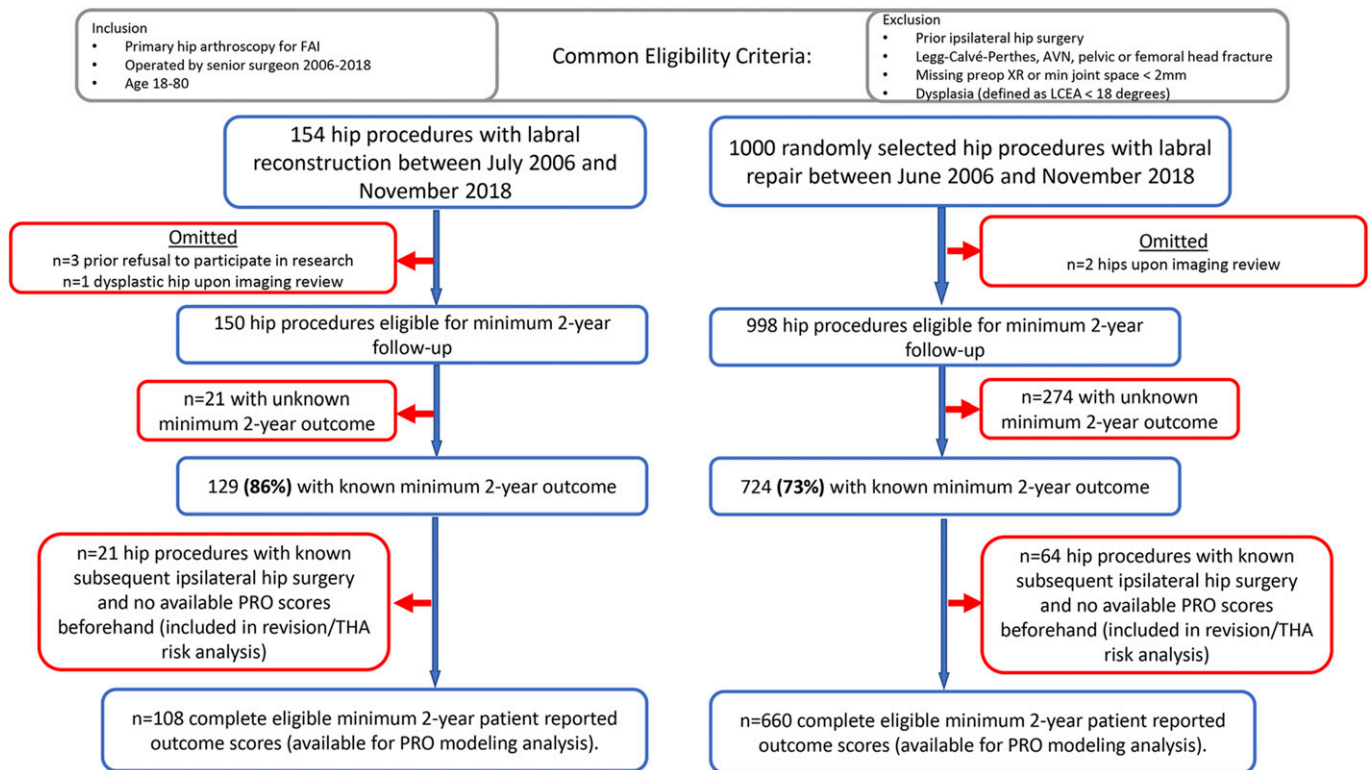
Inclusion
- Primary hip arthroscopy for FAI
- Operated by senior surgeon 2006-2018
- Age 18-80

Common Eligibility Criteria:

Exclusion
- Prior ipsilateral hip surgery
- Legg-Calvé-Perthes, AVN, pelvic or femoral head fracture
- Missing preop XR or min joint space < 2mm
- Dysplasia (defined as LCEA < 18 degrees)

154 hip procedures with labral reconstruction between July 2006 and November 2018

Omitted
n=3 prior refusal to participate in research
n=1 dysplastic hip upon imaging review

150 hip procedures eligible for minimum 2-year follow-up

n=21 with unknown minimum 2-year outcome

129 **(86%)** with known minimum 2-year outcome

n=21 hip procedures with known subsequent ipsilateral hip surgery and no available PRO scores beforehand (included in revision/THA risk analysis)

n=108 complete eligible minimum 2-year patient reported outcome scores (available for PRO modeling analysis).

1000 randomly selected hip procedures with labral repair between June 2006 and November 2018

Omitted
n=2 hips upon imaging review

998 hip procedures eligible for minimum 2-year follow-up

n=274 with unknown minimum 2-year outcome

724 **(73%)** with known minimum 2-year outcome

n=64 hip procedures with known subsequent ipsilateral hip surgery and no available PRO scores beforehand (included in revision/THA risk analysis)

n=660 complete eligible minimum 2-year patient reported outcome scores (available for PRO modeling analysis).